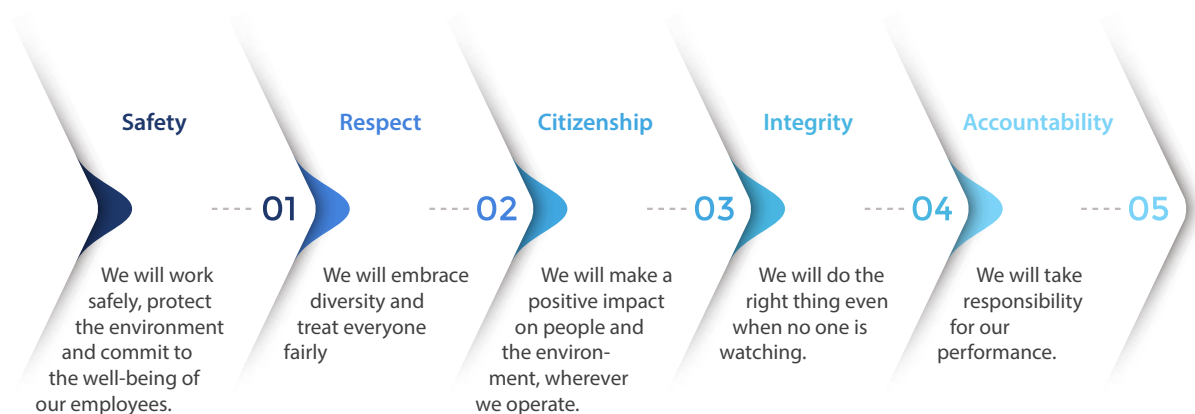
Safety

01

We will work safely, protect the environment and commit to the well-being of our employees.

Respect

02

We will embrace diversity and treat everyone fairly

Citizenship

03

We will make a positive impact on people and the environment, wherever we operate.

Integrity

04

We will do the right thing even when no one is watching.

Accountability

05

We will take responsibility for our performance.